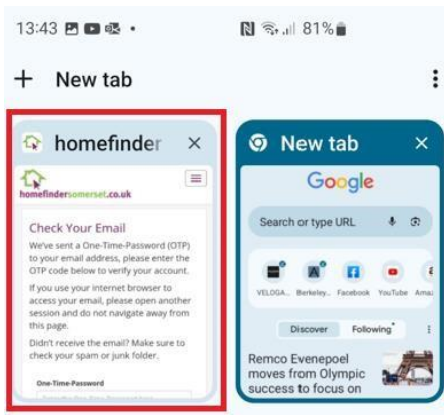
13:43 • 81%

+ New tab

homefinder ×

homefindersomerset.co.uk

Check Your Email

We've sent a One-Time-Password (OTP) to your email address, please enter the OTP code below to verify your account.

If you use your internet browser to access your email, please open another session and do not navigate away from this page.

Didn't receive the email? Make sure to check your spam or junk folder.

One-Time-Password

New tab ×

Google

Search or type URL

VELOGA... Berkeley... Facebook YouTube Amaz

Discover Following

Remco Evenepoel moves from Olympic success to focus on